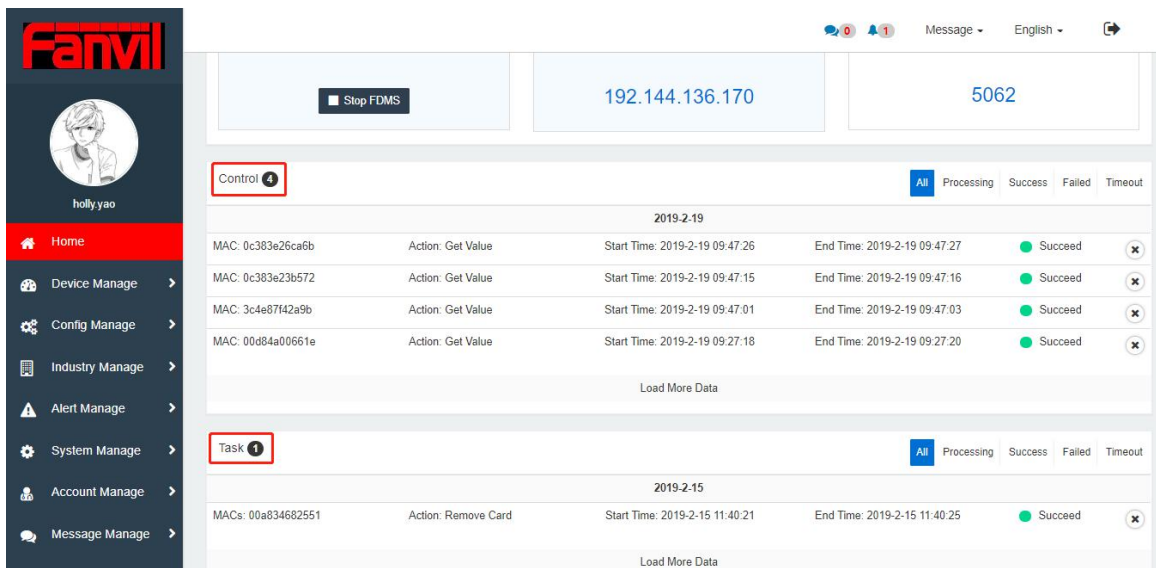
Fanvil

holly.yao

Home
Device Manage
Config Manage
Industry Manage
Alert Manage
System Manage
Account Manage
Message Manage

0 1 Message English

Stop FDMS

192.144.136.170

5062

Control 4

All Processing Success Failed Timeout

2019-2-19

| | | | | |
|---|---|---|---|---|
| MAC: 0c383e26ca6b | Action: Get Value | Start Time: 2019-2-19 09:47:26 | End Time: 2019-2-19 09:47:27 | Succeed |
| MAC: 0c383e23b572 | Action: Get Value | Start Time: 2019-2-19 09:47:15 | End Time: 2019-2-19 09:47:16 | Succeed |
| MAC: 3c4e87f42a9b | Action: Get Value | Start Time: 2019-2-19 09:47:01 | End Time: 2019-2-19 09:47:03 | Succeed |
| MAC: 00d84a00661e | Action: Get Value | Start Time: 2019-2-19 09:27:18 | End Time: 2019-2-19 09:27:20 | Succeed |

Load More Data

Task 1

All Processing Success Failed Timeout

2019-2-15

| | | | | |
|---|---|---|---|---|
| MACs: 00a834682551 | Action: Remove Card | Start Time: 2019-2-15 11:40:21 | End Time: 2019-2-15 11:40:25 | Succeed |

Load More Data